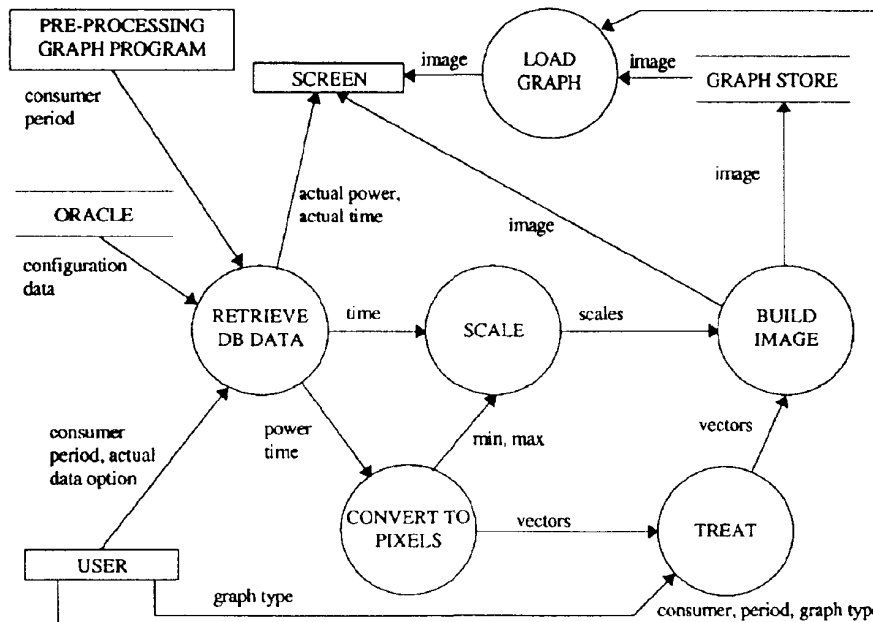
PRE-PROCESSING GRAPH PROGRAM

consumer period

SCREEN

image

LOAD GRAPH

image

GRAPH STORE

ORACLE

configuration data

actual power, actual time

image

image

RETRIEVE DB DATA

time

SCALE

scales

BUILD IMAGE

consumer period, actual data option

power time

min, max

vectors

CONVERT TO PIXELS

vectors

TREAT

USER

graph type

consumer, period, graph typ